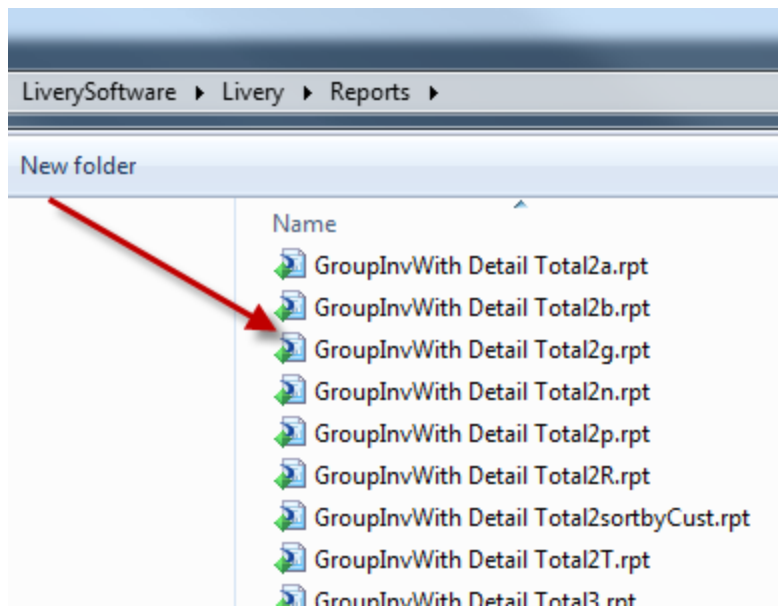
LiverySoftware ▸ Livery ▸ Reports ▸

New folder

Name

GroupInvWith Detail Total2a.rpt

GroupInvWith Detail Total2b.rpt

GroupInvWith Detail Total2g.rpt

GroupInvWith Detail Total2n.rpt

GroupInvWith Detail Total2p.rpt

GroupInvWith Detail Total2R.rpt

GroupInvWith Detail Total2sortbyCust.rpt

GroupInvWith Detail Total2T.rpt

GroupInvWith Detail Total3.rpt